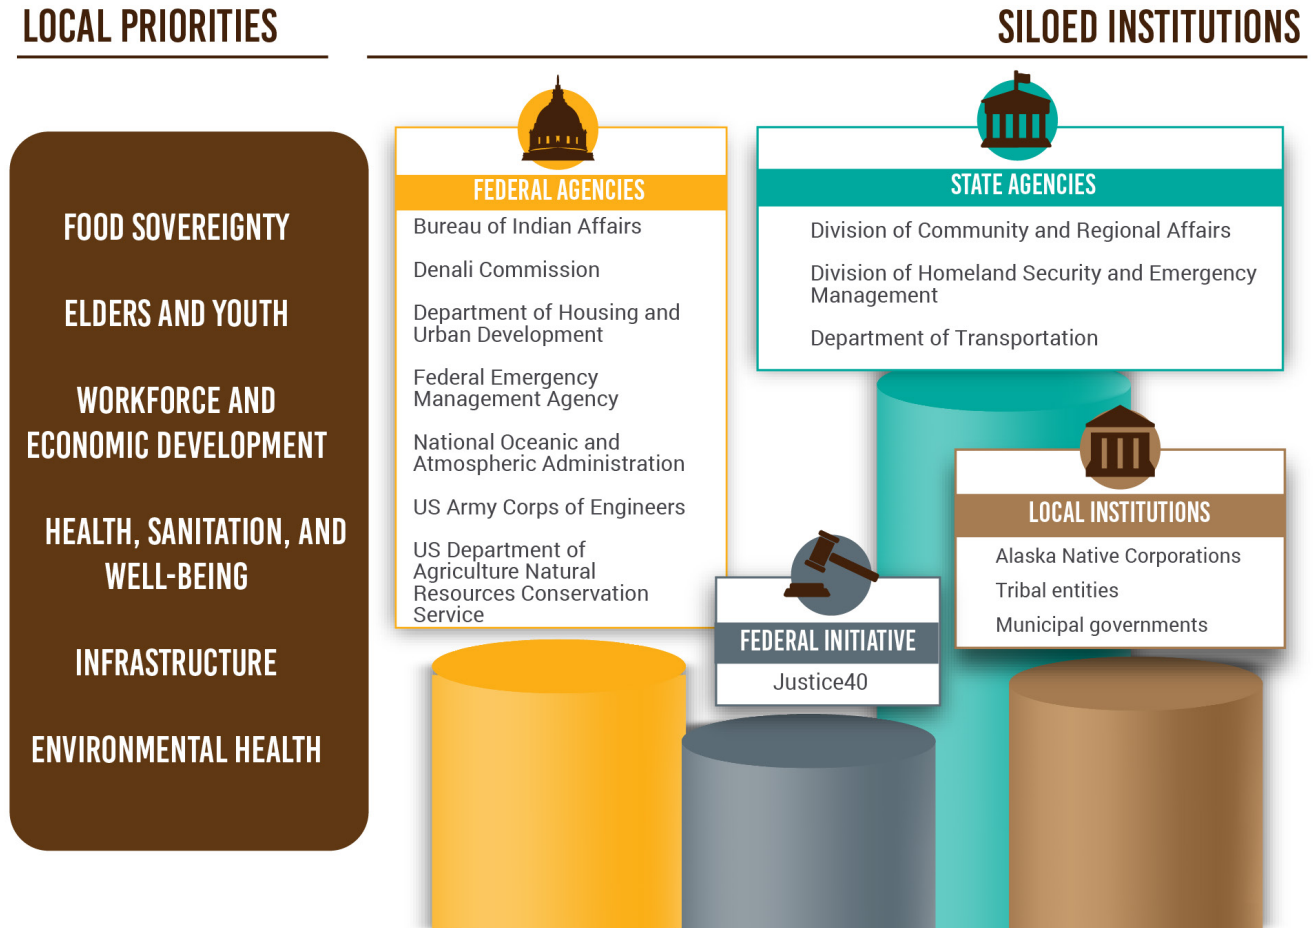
LOCAL PRIORITIES

SILOED INSTITUTIONS

FOOD SOVEREIGNTY

ELDERS AND YOUTH

WORKFORCE AND ECONOMIC DEVELOPMENT

HEALTH, SANITATION, AND WELL-BEING

INFRASTRUCTURE

ENVIRONMENTAL HEALTH

FEDERAL AGENCIES

Bureau of Indian Affairs

Denali Commission

Department of Housing and Urban Development

Federal Emergency Management Agency

National Oceanic and Atmospheric Administration

US Army Corps of Engineers

US Department of Agriculture Natural Resources Conservation Service

STATE AGENCIES

Division of Community and Regional Affairs

Division of Homeland Security and Emergency Management

Department of Transportation

LOCAL INSTITUTIONS

Alaska Native Corporations

Tribal entities

Municipal governments

FEDERAL INITIATIVE

Justice40